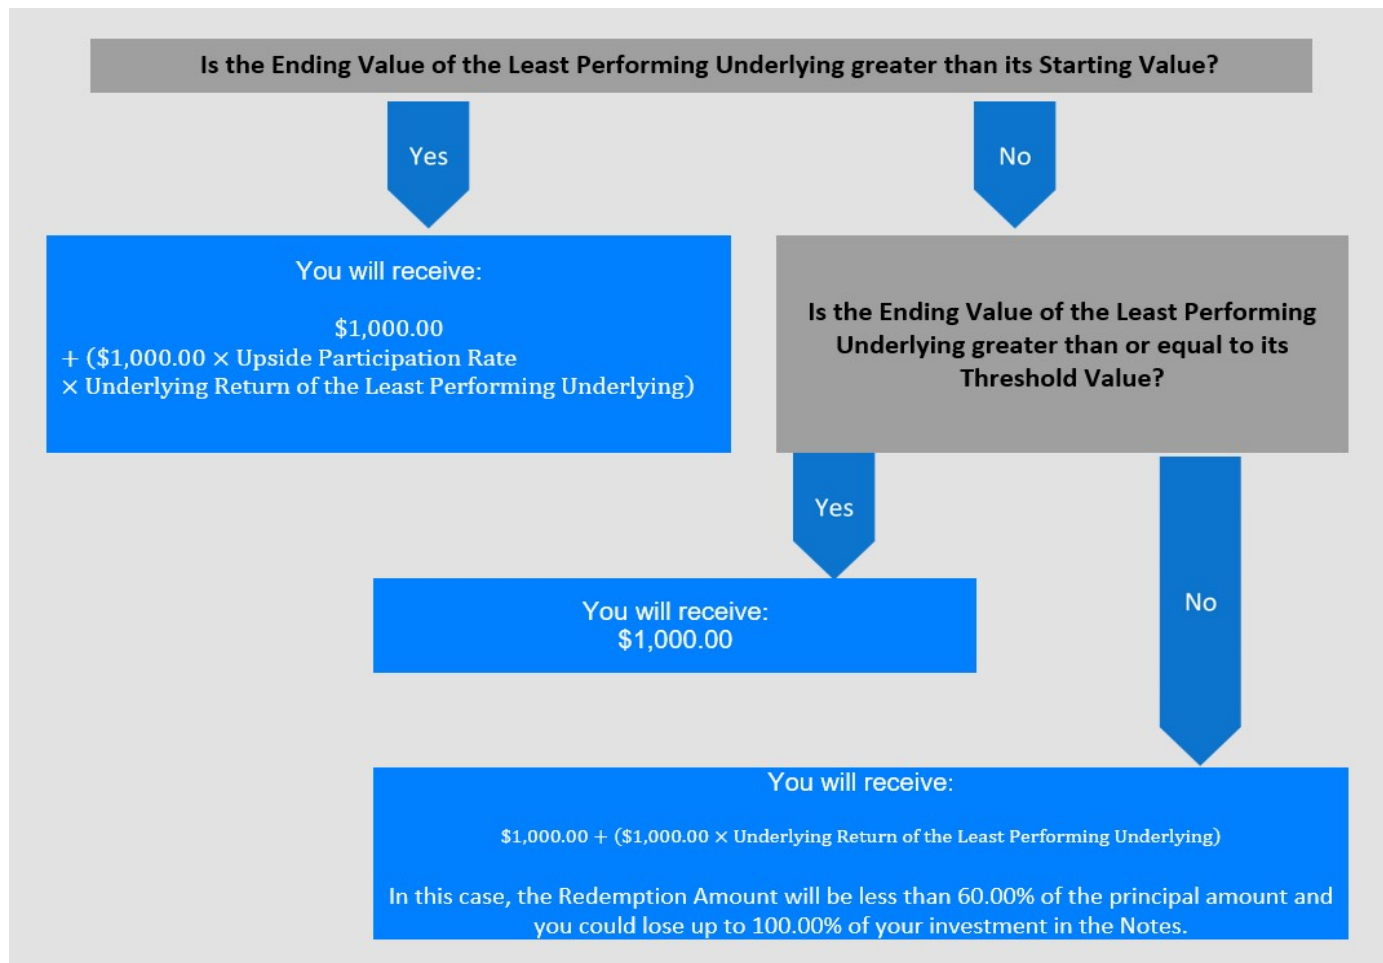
Is the Ending Value of the Least Performing Underlying greater than its Starting Value?

Yes

No

You will receive:

$\$1{,}000.00$
$+ (\$1{,}000.00 \times \text{Upside Participation Rate}$
$\times \text{Underlying Return of the Least Performing Underlying})$

Is the Ending Value of the Least Performing Underlying greater than or equal to its Threshold Value?

Yes

No

You will receive:
$1,000.00

You will receive:

$\$1{,}000.00 + (\$1{,}000.00 \times \text{Underlying Return of the Least Performing Underlying})$

In this case, the Redemption Amount will be less than 60.00% of the principal amount and you could lose up to 100.00% of your investment in the Notes.